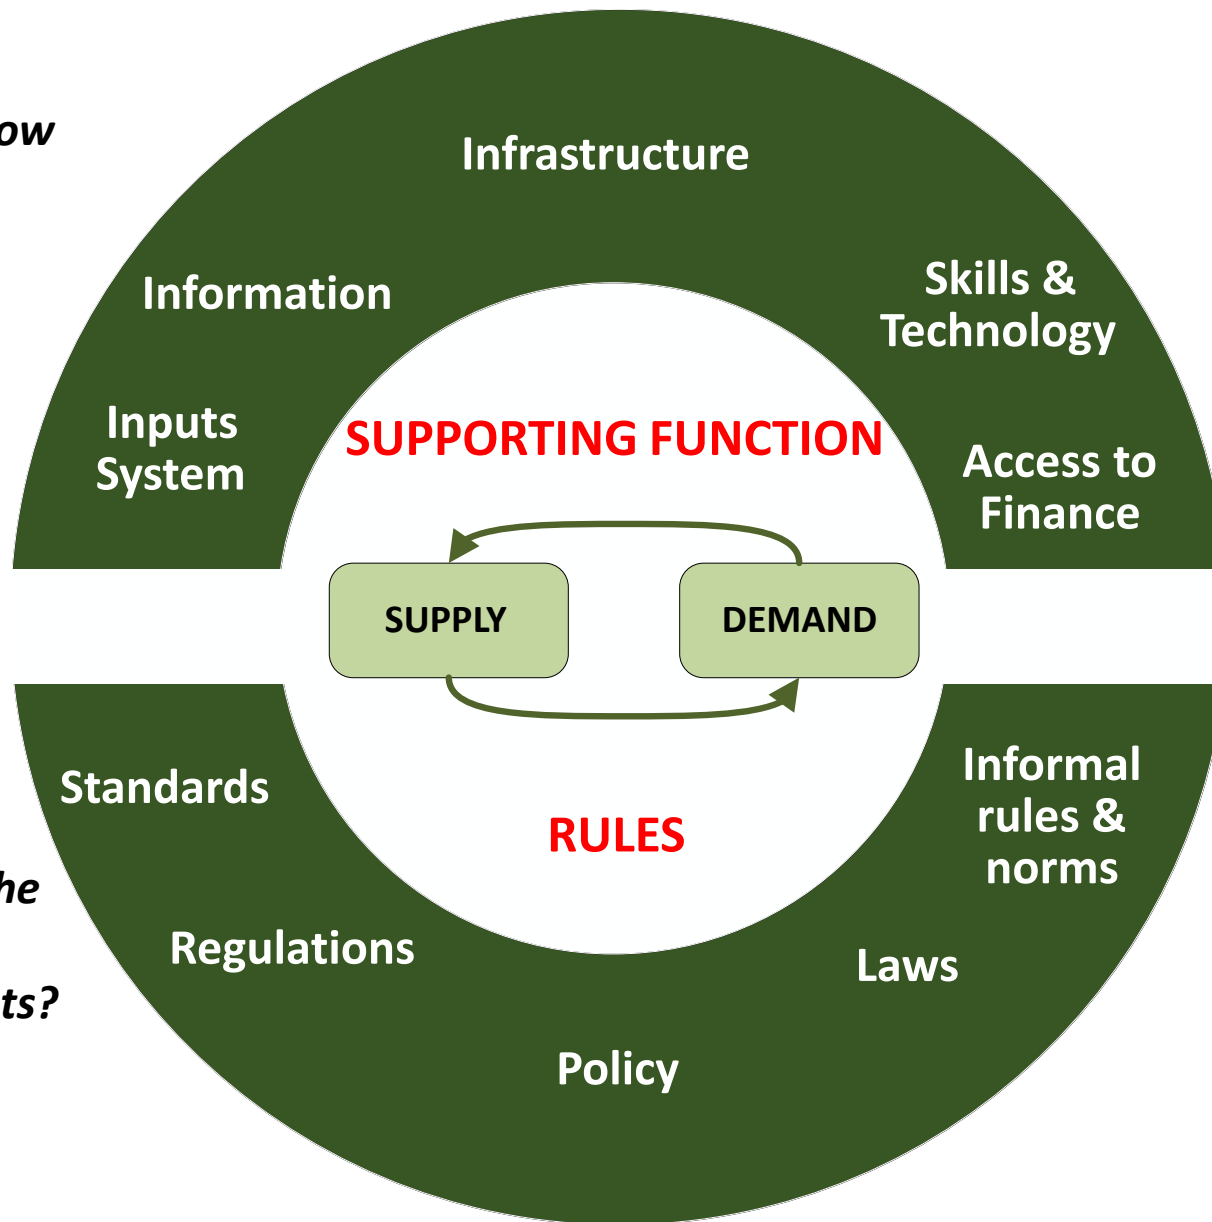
ow

Infrastructure

Information

Skills & Technology

Inputs System

SUPPORTING FUNCTION

Access to Finance

SUPPLY

DEMAND

Standards

Informal rules & norms

RULES

he

Regulations

Laws

ts?

Policy